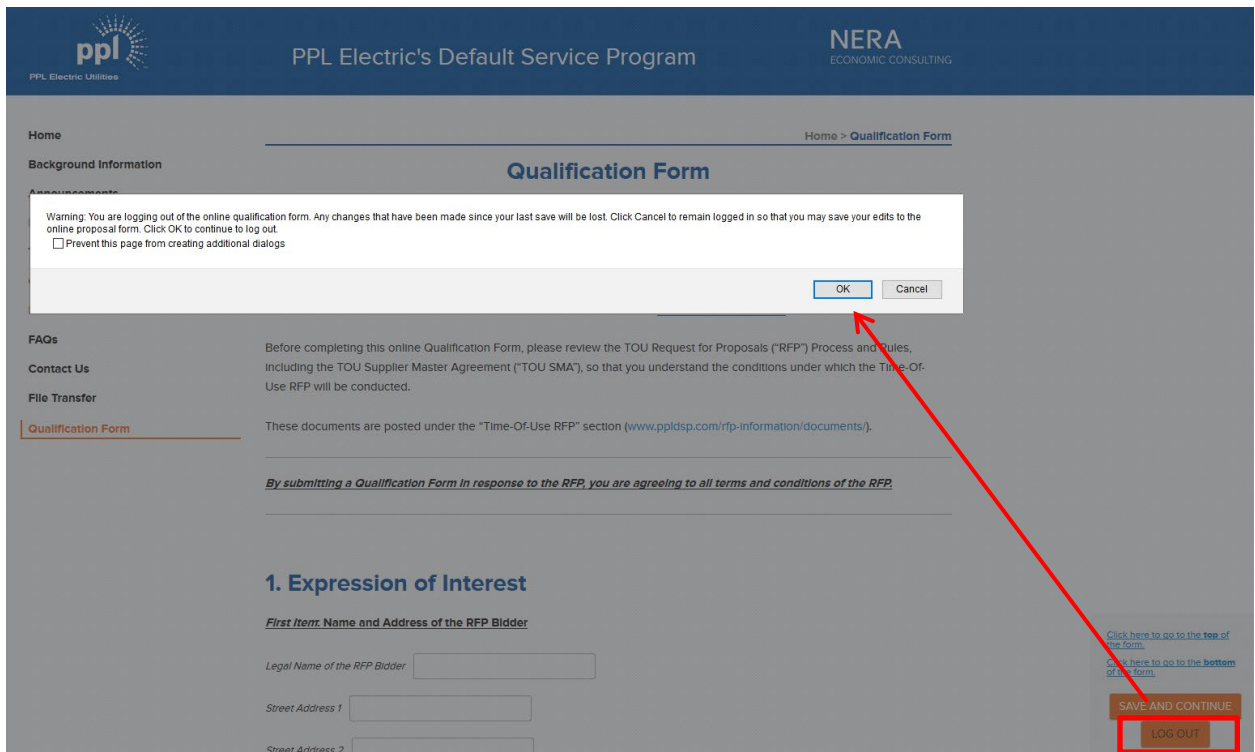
ppl
PPL Electric Utilities

PPL Electric's Default Service Program

NERA
ECONOMIC CONSULTING

Home
Background Information
Announcements
FAQs
Contact Us
File Transfer
Qualification Form

Home > Qualification Form

Qualification Form

Warning: You are logging out of the online qualification form. Any changes that have been made since your last save will be lost. Click Cancel to remain logged in so that you may save your edits to the online proposal form. Click OK to continue to log out.
Prevent this page from creating additional dialogs

OK Cancel

Before completing this online Qualification Form, please review the TOU Request for Proposals ("RFP") Process and Rules, including the TOU Supplier Master Agreement ("TOU SMA"), so that you understand the conditions under which the Time-Of-Use RFP will be conducted.

These documents are posted under the "Time-Of-Use RFP" section (www.ppldsp.com/rfp-information/documents/).

By submitting a Qualification Form in response to the RFP, you are agreeing to all terms and conditions of the RFP.

1. Expression of Interest

First Item: Name and Address of the RFP Bidder

Legal Name of the RFP Bidder

Street Address 1

Street Address 2

Click here to go to the top of the form.

Click here to go to the bottom of the form.

SAVE AND CONTINUE

LOG OUT